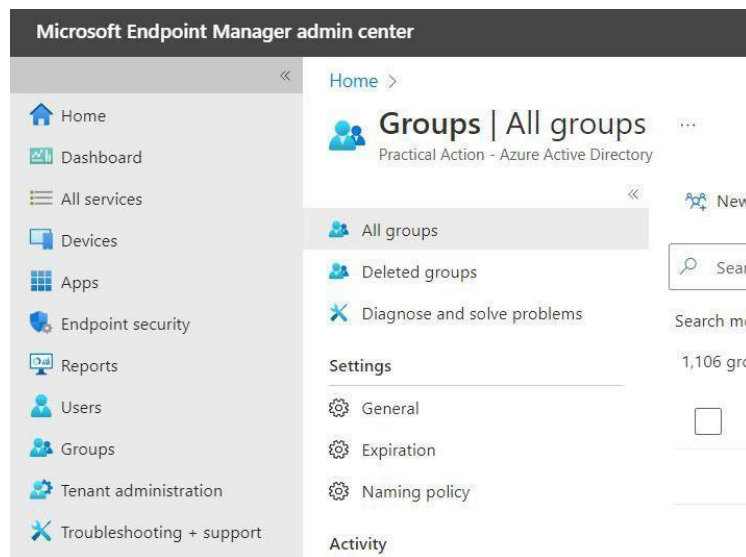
Microsoft Endpoint Manager admin center

«

Home

Dashboard

All services

Devices

Apps

Endpoint security

Reports

Users

Groups

Tenant administration

Troubleshooting + support

Home >

Groups | All groups ...

Practical Action - Azure Active Directory

«

All groups

Deleted groups

Diagnose and solve problems

Settings

General

Expiration

Naming policy

Activity

New

Sear

Search m

1,106 gro